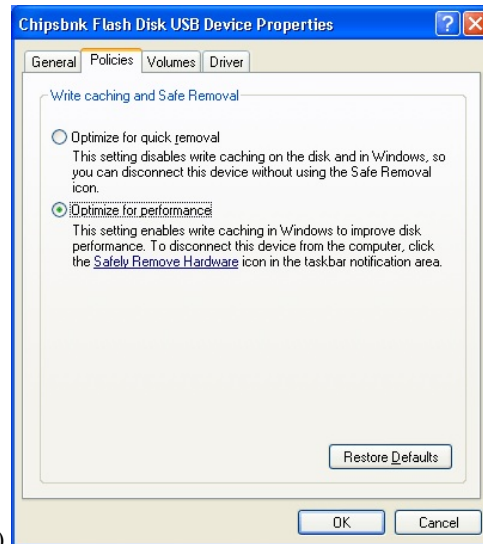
Chipsbnk Flash Disk USB Device Properties

General | Policies | Volumes | Driver

Write caching and Safe Removal

Optimize for quick removal
This setting disables write caching on the disk and in Windows, so you can disconnect this device without using the Safe Removal icon.

Optimize for performance
This setting enables write caching in Windows to improve disk performance. To disconnect this device from the computer, click the Safely Remove Hardware icon in the taskbar notification area.

Restore Defaults

OK | Cancel